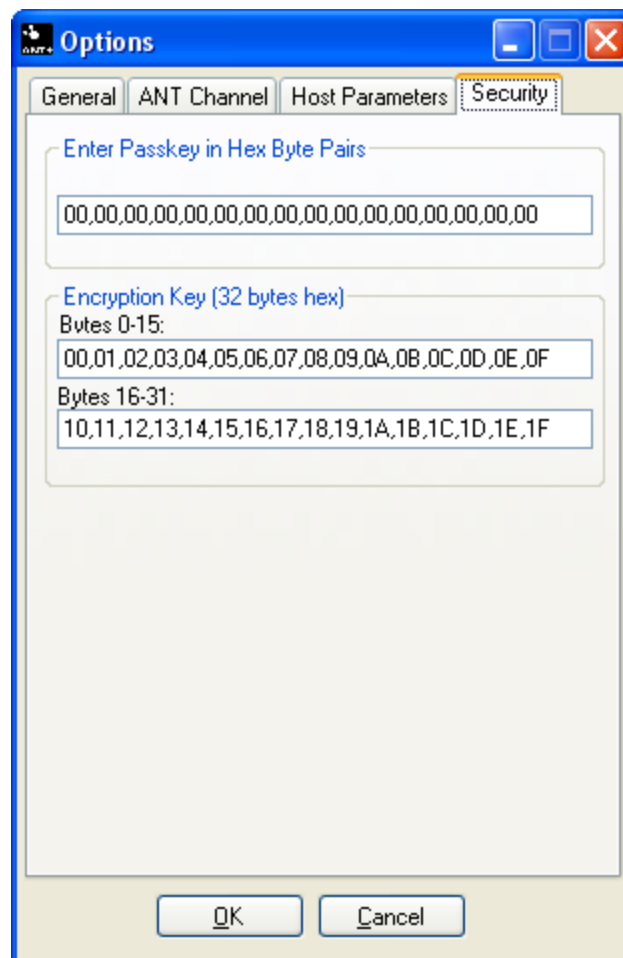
ANT+ Options

General | ANT Channel | Host Parameters | Security

Enter Passkey in Hex Byte Pairs

00,00,00,00,00,00,00,00,00,00,00,00,00,00,00,00

Encryption Key (32 bytes hex)

Bytes 0-15:

00,01,02,03,04,05,06,07,08,09,0A,0B,0C,0D,0E,0F

Bytes 16-31:

10,11,12,13,14,15,16,17,18,19,1A,1B,1C,1D,1E,1F

OK Cancel